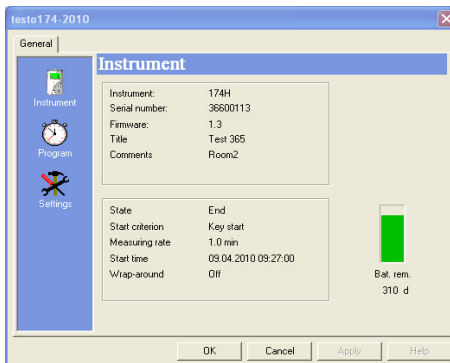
testo174-2010

General

Instrument

Program

Settings

Instrument

| | |
|---|---|
| Instrument: | 174H |
| Serial number: | 36600113 |
| Firmware: | 1.3 |
| Title | Test 365 |
| Comments | Room2 |

| | |
|---|---|
| State | End |
| Start criterion | Key start |
| Measuring rate | 1.0 min |
| Start time | 09.04.2010 09:27:00 |
| Wrap-around | Off |

Bat. rem.
310 d

OK
Cancel
Apply
Help